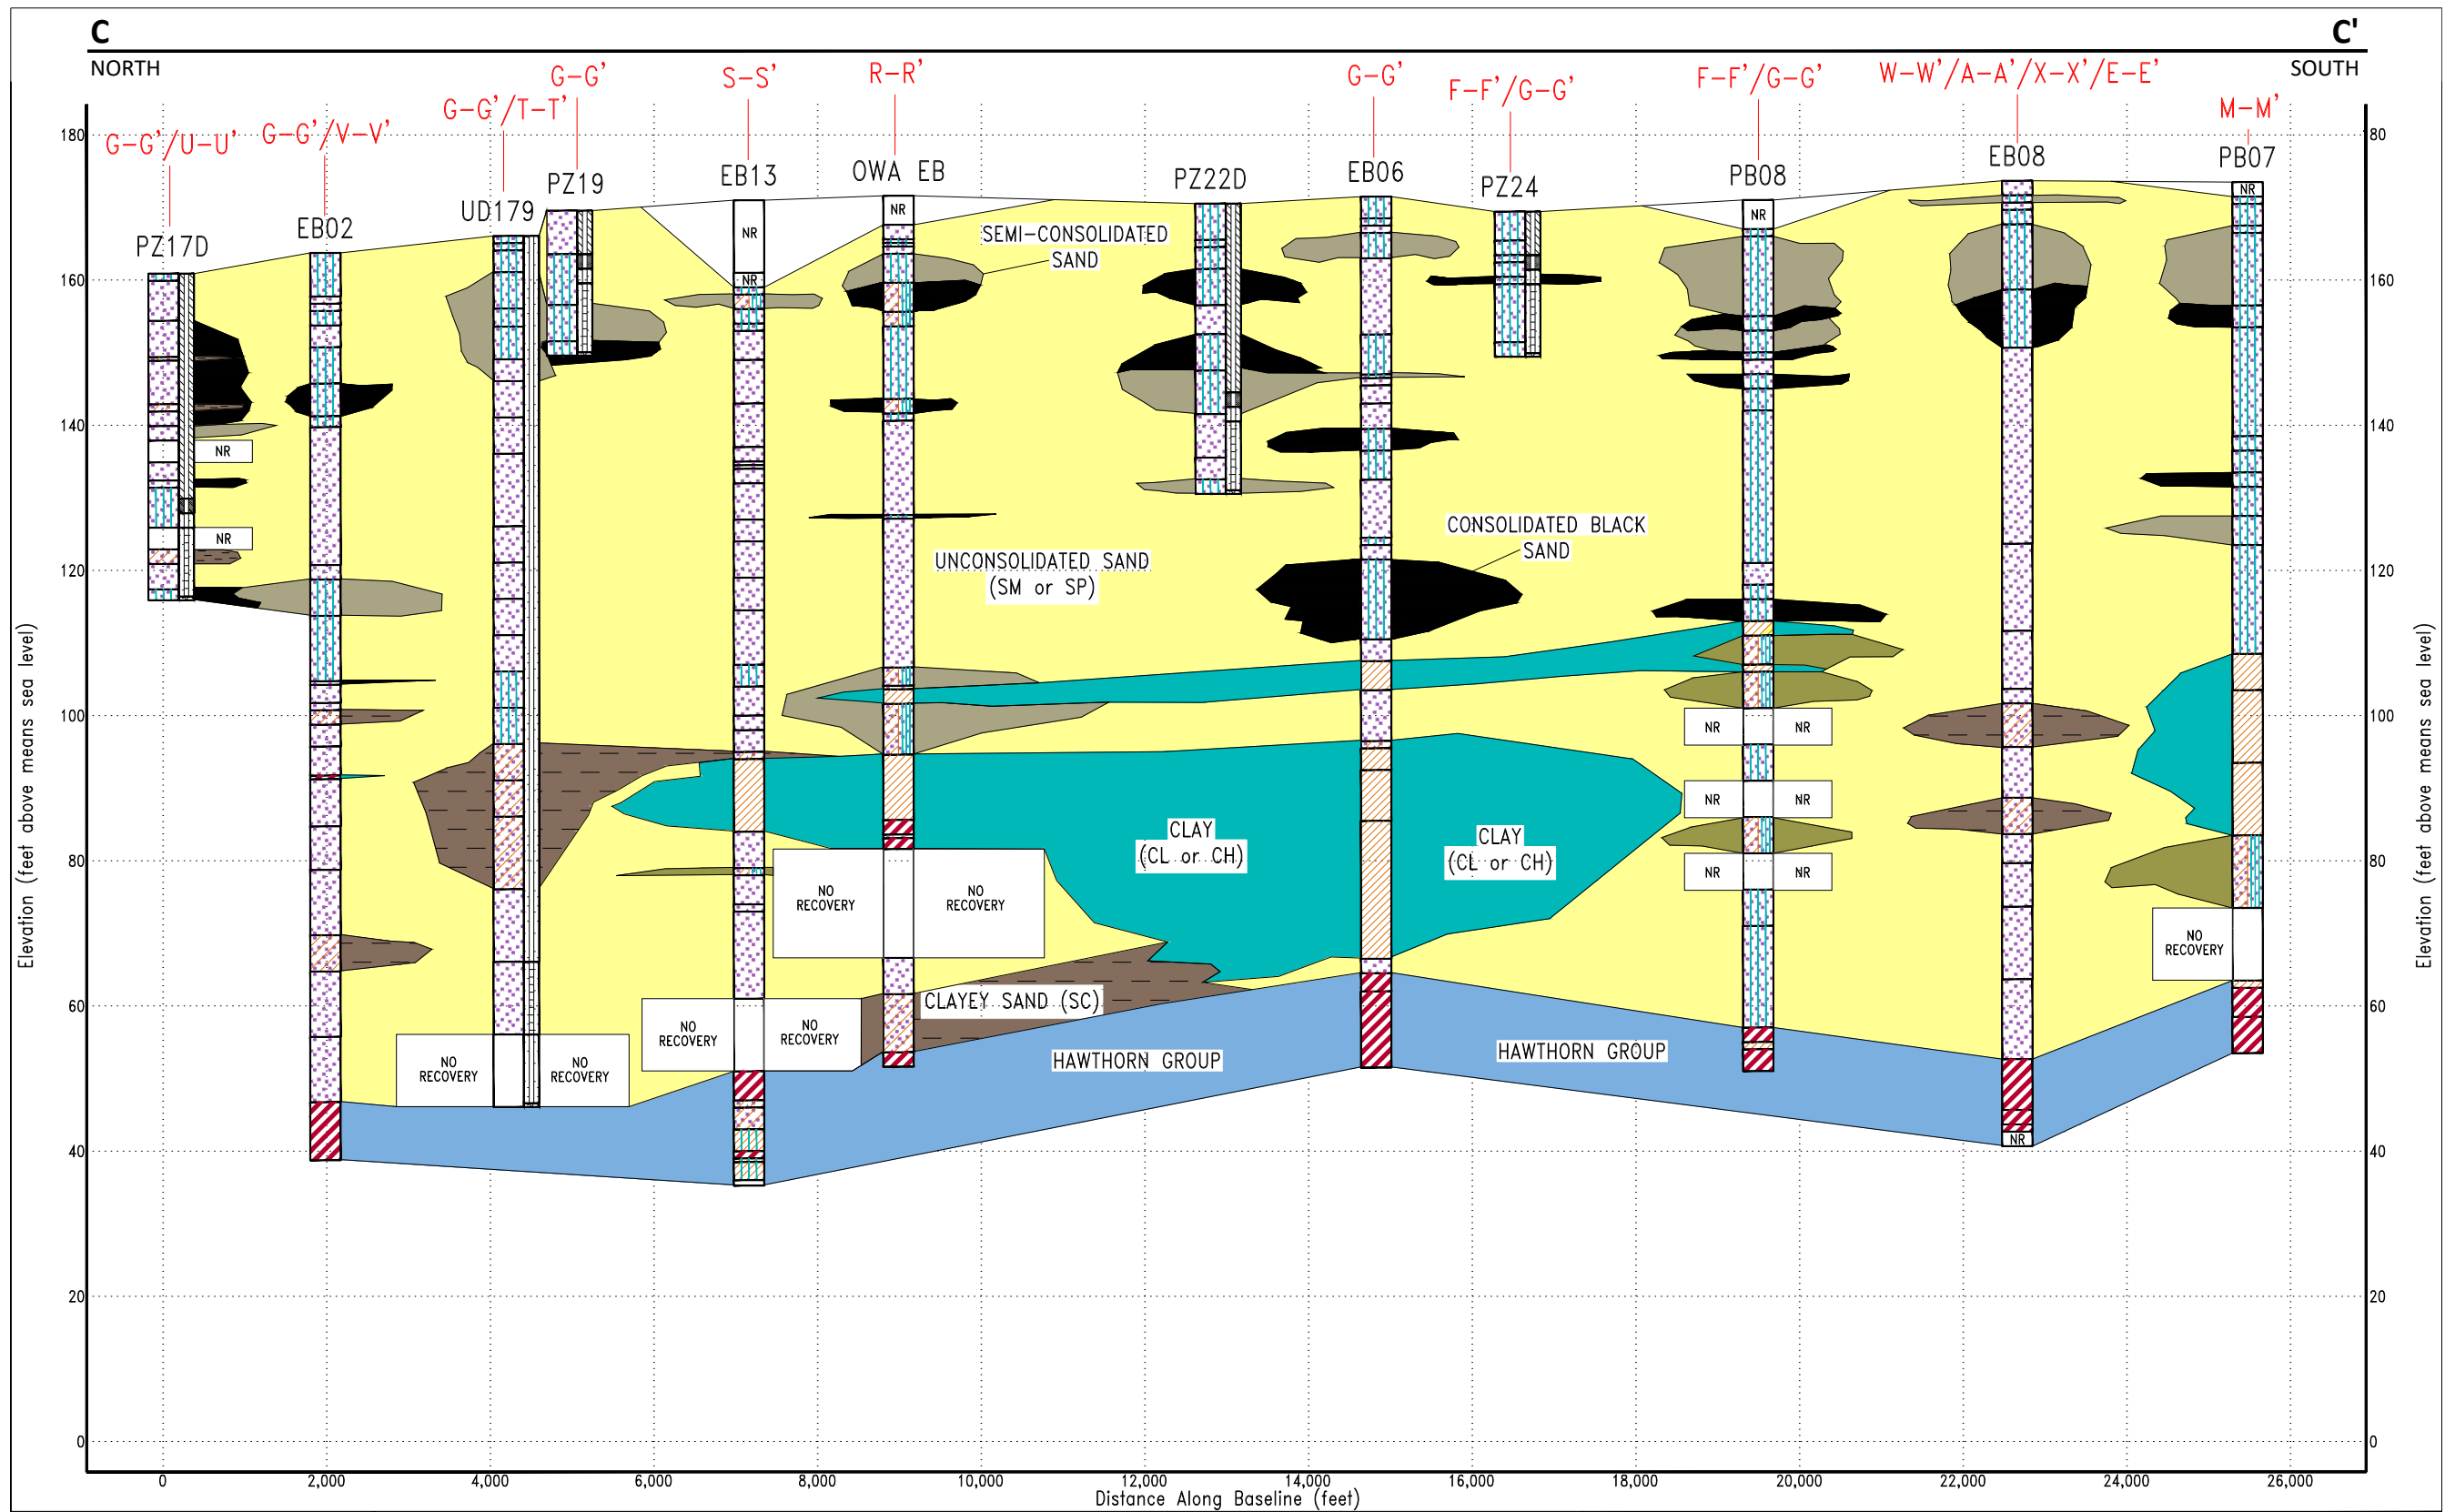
C
NORTH
C'
SOUTH

G-G'/U-U'
G-G'/V-V'
G-G'/T-T'
G-G'
S-S'
R-R'
G-G'
F-F'/G-G'
F-F'/G-G'
W-W'/A-A'/X-X'/E-E'
M-M'

PZ17D
EB02
UD179
PZ19
EB13
OWA EB
PZ22D
EB06
PZ24
PB08
EB08
PB07

NR
NR
NR
NR
NR
NR
NR
NR
NR
NR
NR
NR
NR
NR

SEMI-CONSOLIDATED SAND
CONSOLIDATED BLACK SAND
UNCONSOLIDATED SAND (SM or SP)
CLAY (CL or CH)
CLAY (CL or CH)
CLAYEY SAND (SC)
HAWTHORN GROUP
HAWTHORN GROUP

NO RECOVERY
NO RECOVERY
NO RECOVERY
NO RECOVERY
NO RECOVERY
NO RECOVERY
NO RECOVERY

Elevation (feet above means sea level)
Elevation (feet above means sea level)

180
160
140
120
100
80
60
40
20
0

80
160
140
120
100
80
60
40
20
0

0
2,000
4,000
6,000
8,000
10,000
12,000
14,000
16,000
18,000
20,000
22,000
24,000
26,000
Distance Along Baseline (feet)